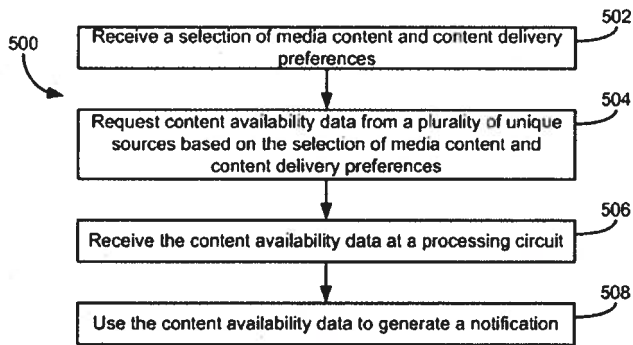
500

502

Receive a selection of media content and content delivery preferences

504

Request content availability data from a plurality of unique sources based on the selection of media content and content delivery preferences

506

Receive the content availability data at a processing circuit

508

Use the content availability data to generate a notification